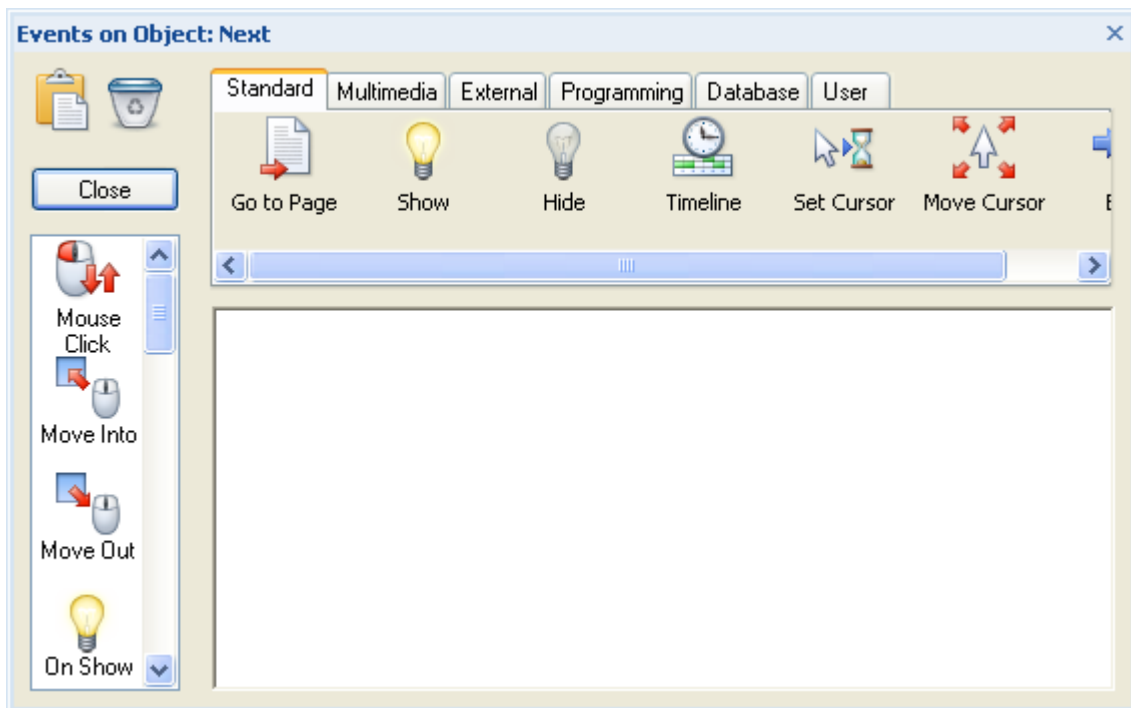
Events on Object: Next ×

Close

Mouse Click

Move Into

Move Out

On Show

Standard | Multimedia | External | Programming | Database | User

Go to Page | Show | Hide | Timeline | Set Cursor | Move Cursor | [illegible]